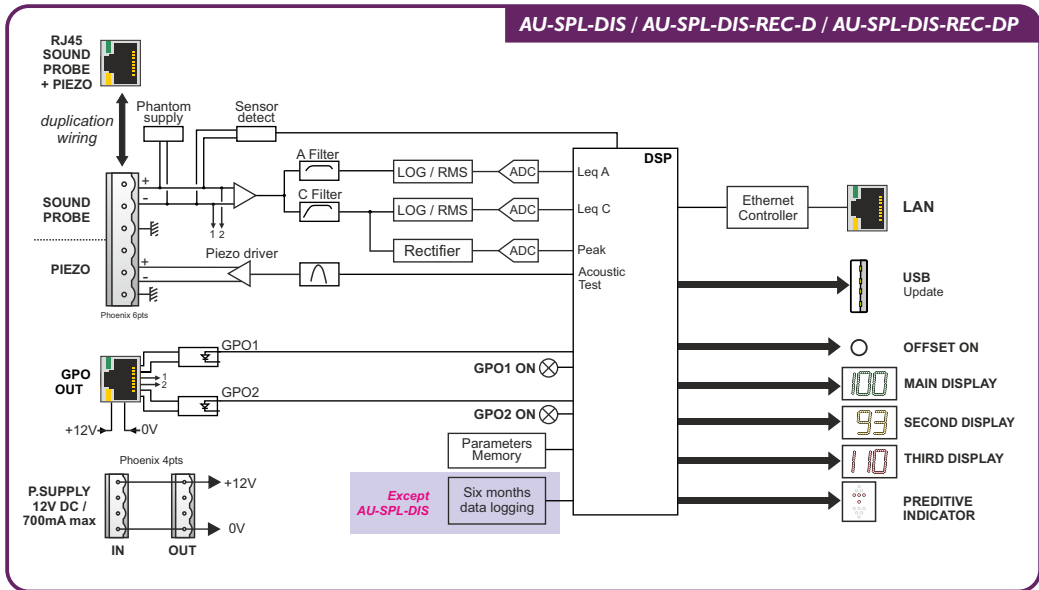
AU-SPL-DIS / AU-SPL-DIS-REC-D / AU-SPL-DIS-REC-DP

RJ45 SOUND PROBE + PIEZO

duplication wiring

SOUND PROBE

PIEZO

Phoenix 6pts

Phantom supply

Sensor detect

A Filter

C Filter

1 2

+
-
+
-

LOG / RMS

LOG / RMS

ADC

ADC

ADC

Rectifier

Piezo driver

DSP

Leq A

Leq C

Peak

Acoustic Test

Ethernet Controller

LAN

USB
Update

GPO OUT

GPO1

GPO2

1
2

GPO1 ON

GPO2 ON

+12V

0V

OFFSET ON

100

MAIN DISPLAY

93

SECOND DISPLAY

110

THIRD DISPLAY

PREDITIVE INDICATOR

Parameters Memory

Except AU-SPL-DIS

Six months data logging

Phoenix 4pts

P.SUPPLY 12V DC / 700mA max

+12V

0V

IN

OUT